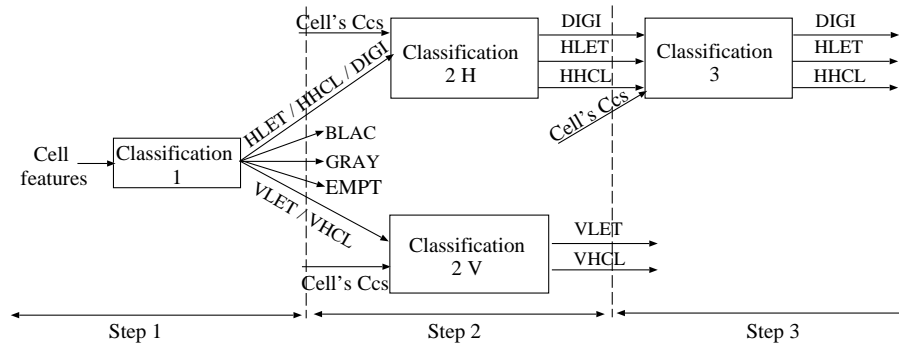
Cell's Ccs

DIGI

DIGI

Classification 2 H

HLET

Classification 3

HLET

HHCL

HHCL

HLET / HHCL / DIGI

Cell's Ccs

BLAC

Cell features

Classification 1

GRAY

EMPT

VLET / VHCL

Classification 2 V

VLET

VHCL

Cell's Ccs

Step 1

Step 2

Step 3